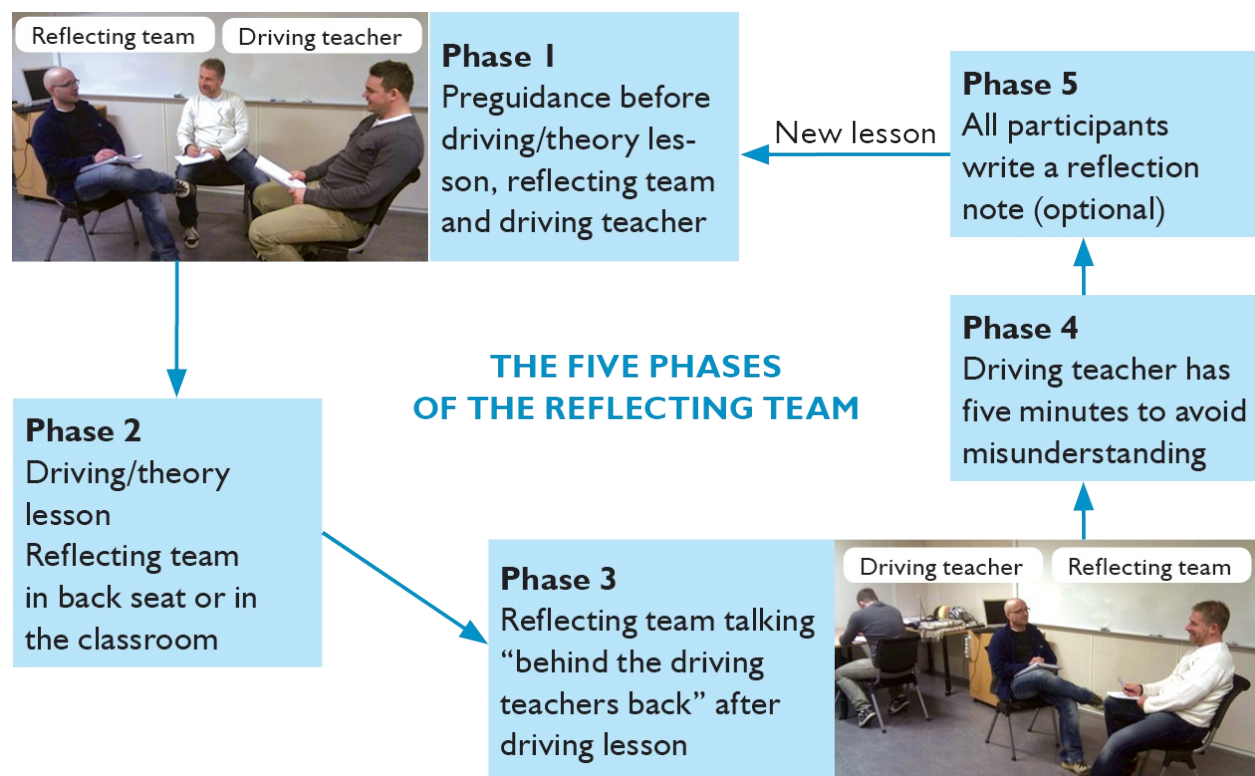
Reflecting team

Driving teacher

Phase 1
Preguidance before driving/theory lesson, reflecting team and driving teacher

New lesson

Phase 5
All participants write a reflection note (optional)

Phase 4
Driving teacher has five minutes to avoid misunderstanding

THE FIVE PHASES OF THE REFLECTING TEAM

Phase 2
Driving/theory lesson
Reflecting team in back seat or in the classroom

Phase 3
Reflecting team talking "behind the driving teachers back" after driving lesson

Driving teacher

Reflecting team